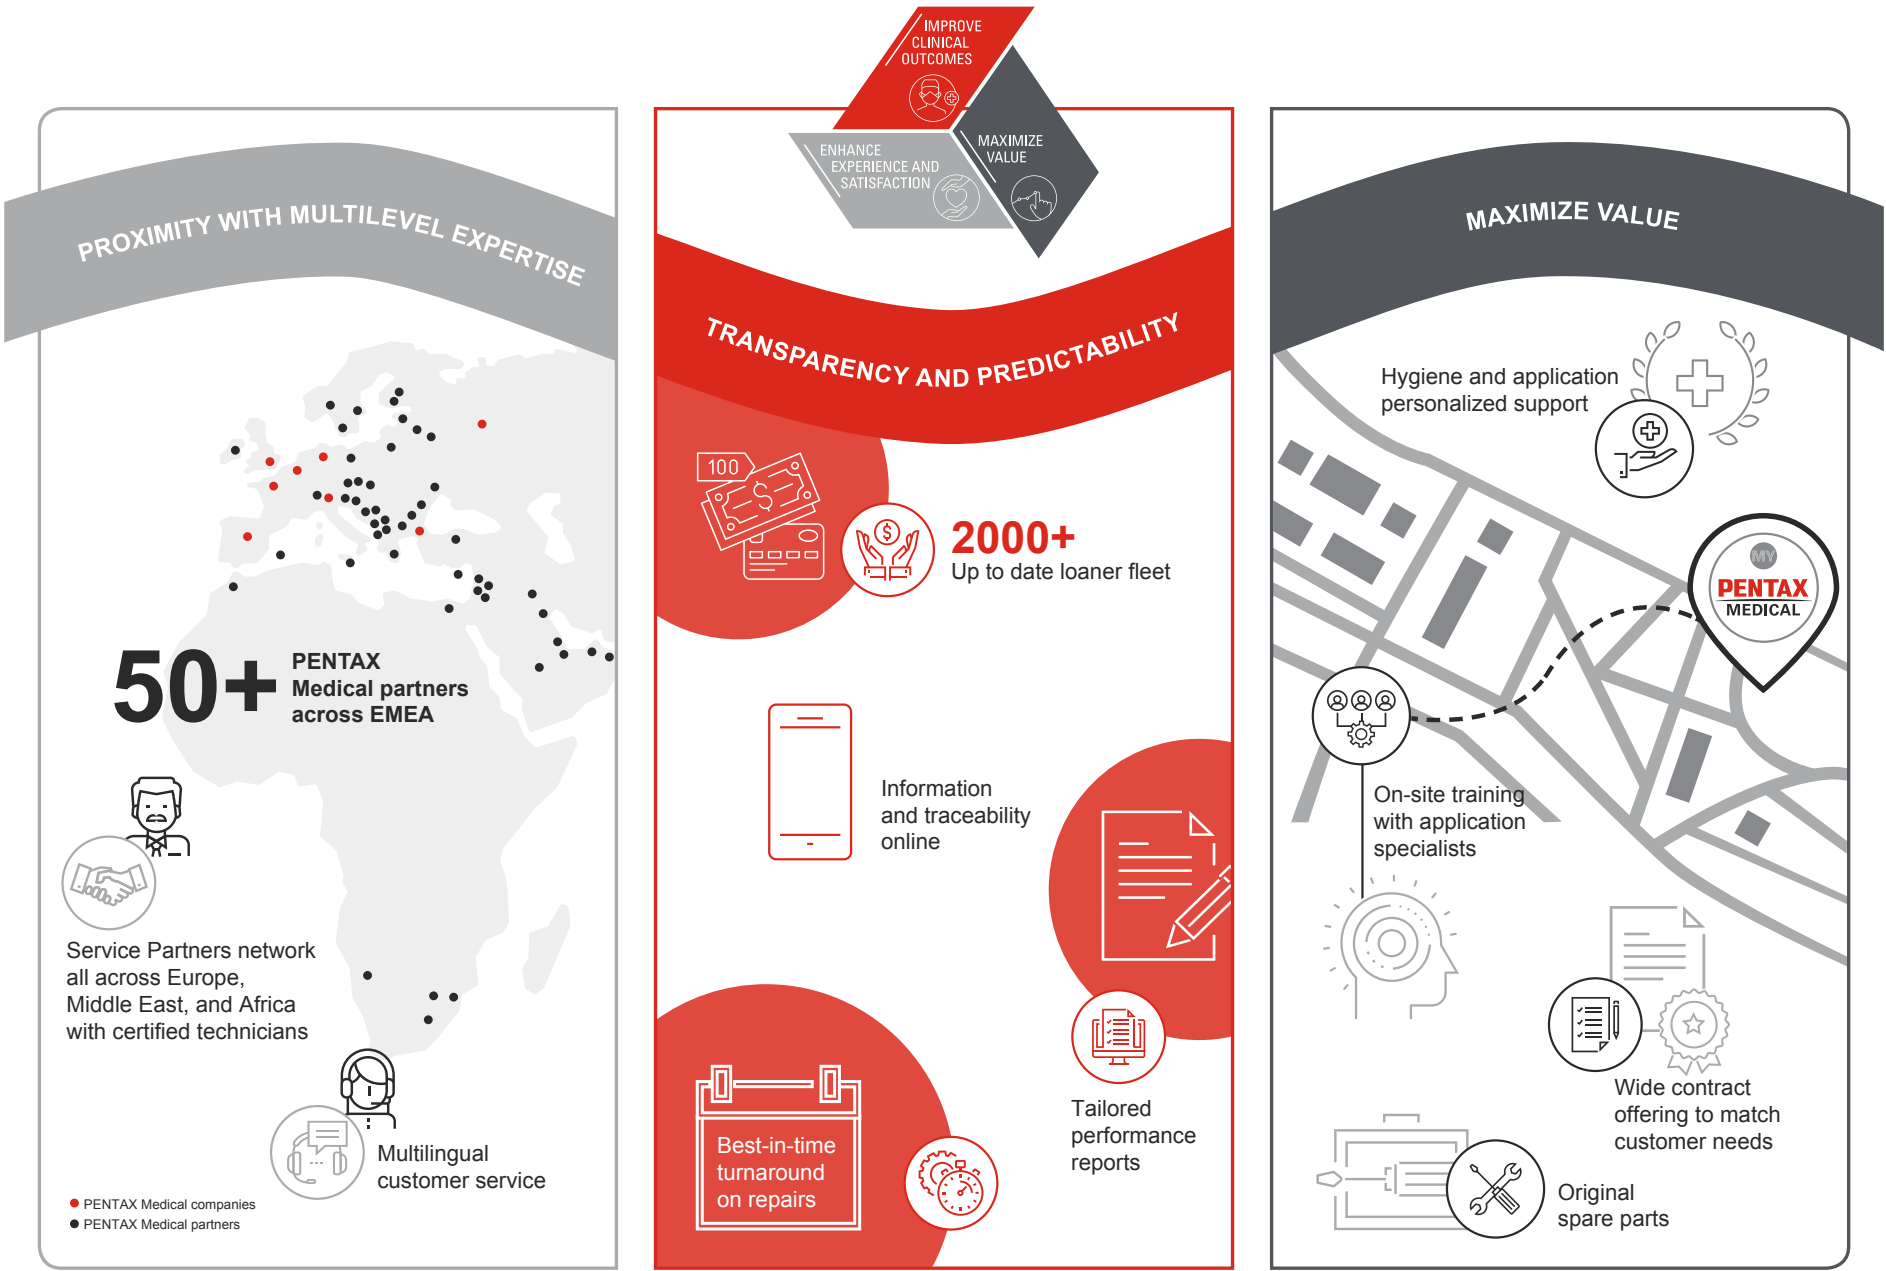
IMPROVE CLINICAL OUTCOMES

ENHANCE EXPERIENCE AND SATISFACTION

MAXIMIZE VALUE

PROXIMITY WITH MULTILEVEL EXPERTISE

50+ PENTAX Medical partners across EMEA

Service Partners network all across Europe, Middle East, and Africa with certified technicians

Multilingual customer service

● PENTAX Medical companies
● PENTAX Medical partners

TRANSPARENCY AND PREDICTABILITY

100

2000+
Up to date loaner fleet

Information and traceability online

Tailored performance reports

Best-in-time turnaround on repairs

MAXIMIZE VALUE

Hygiene and application personalized support

MY
PENTAX
MEDICAL

On-site training with application specialists

Wide contract offering to match customer needs

Original spare parts